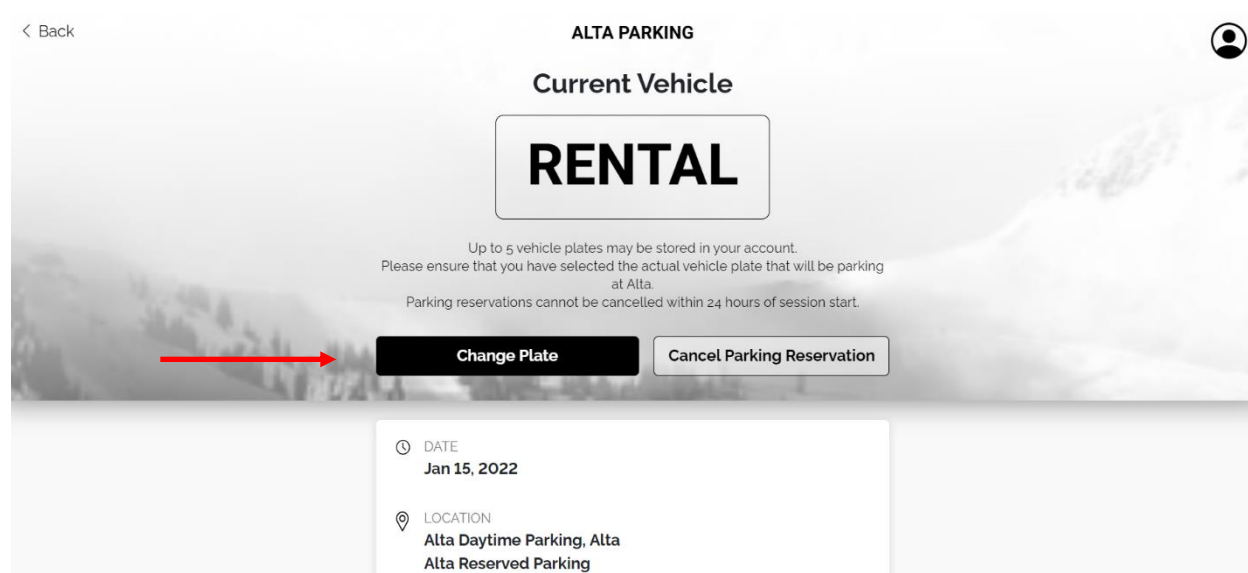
< Back

ALTA PARKING

Current Vehicle

RENTAL

Up to 5 vehicle plates may be stored in your account.
Please ensure that you have selected the actual vehicle plate that will be parking at Alta.
Parking reservations cannot be cancelled within 24 hours of session start.

Change Plate

Cancel Parking Reservation

DATE
Jan 15, 2022

LOCATION
Alta Daytime Parking, Alta
Alta Reserved Parking